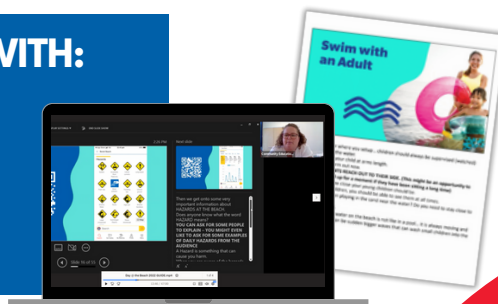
WITH:

Swim with an Adult

Next slide

Then we get onto some very important information about HAZARDS AT THE BEACH. Does anyone know what the word HAZARD means? YOU CAN ASK FOR SOME PEOPLE TO EXPLAIN - YOU MIGHT EVEN LIKE TO ASK FOR SOME EXAMPLES OF DAILY HAZARDS FROM THE AUDIENCE

A hazard is something that can cause you harm.

Slide 16 of 33

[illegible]

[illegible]

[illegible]